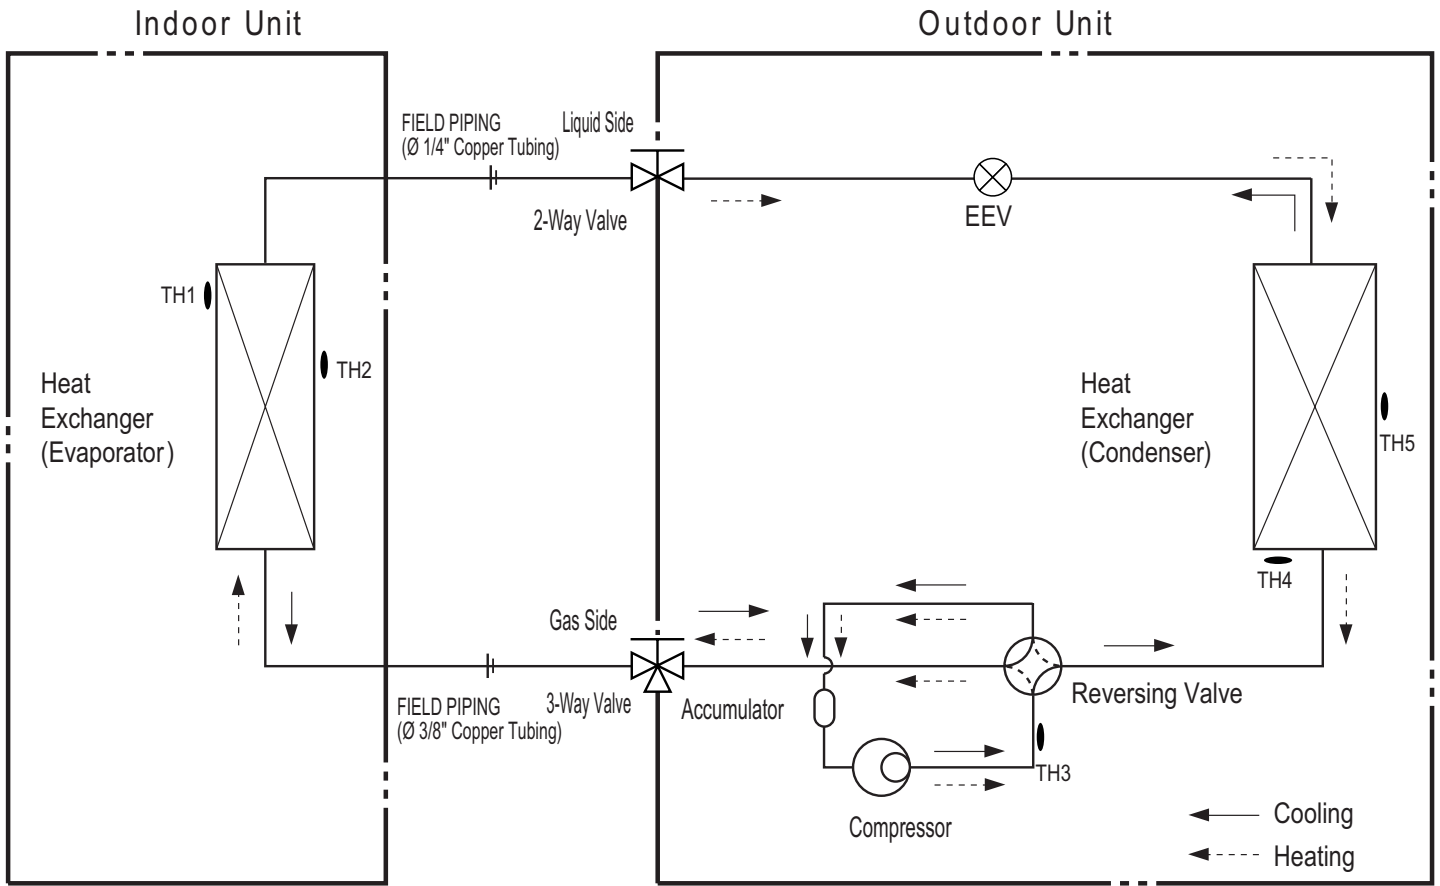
Indoor Unit

Outdoor Unit

FIELD PIPING
(Ø 1/4" Copper Tubing)

Liquid Side

2-Way Valve

EEV

TH1

TH2

Heat
Exchanger
(Evaporator)

Heat
Exchanger
(Condenser)

TH5

TH4

Gas Side

FIELD PIPING
(Ø 3/8" Copper Tubing)

3-Way Valve

Accumulator

Reversing Valve

TH3

Compressor

Cooling

Heating